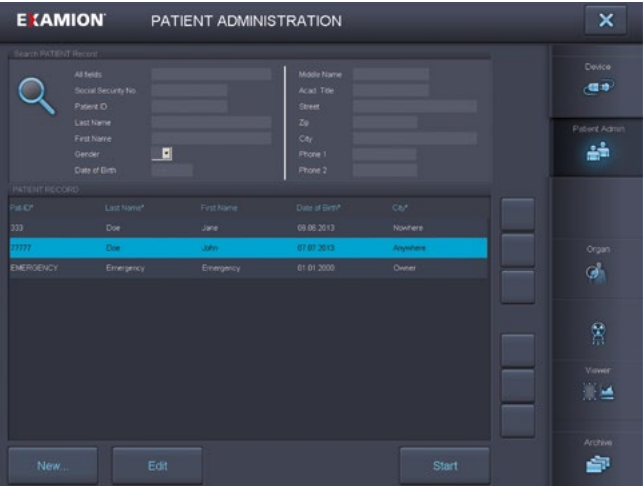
EXAMION PATIENT ADMINISTRATION

Search PATIENT Record

All fields
Social Security No.
Patient ID
Last Name
First Name
Gender
Date of Birth

Middle Name
Acad. Title
Street
Zip
City
Phone 1
Phone 2

PATIENT RECORD

| Pat.ID* | Last Name* | First Name | Date of Birth* | City* |
|---|---|---|---|---|
| 333 | Doe | Jane | 09.06.2013 | Nowhere |
| 77777 | Doe | John | 07.07.2013 | Anywhere |
| EMERGENCY | Emergency | Emergency | 01.01.2000 | Owner |

New...
Edit
Start

Device
Patient Admin
Organ
Viewer
Archive